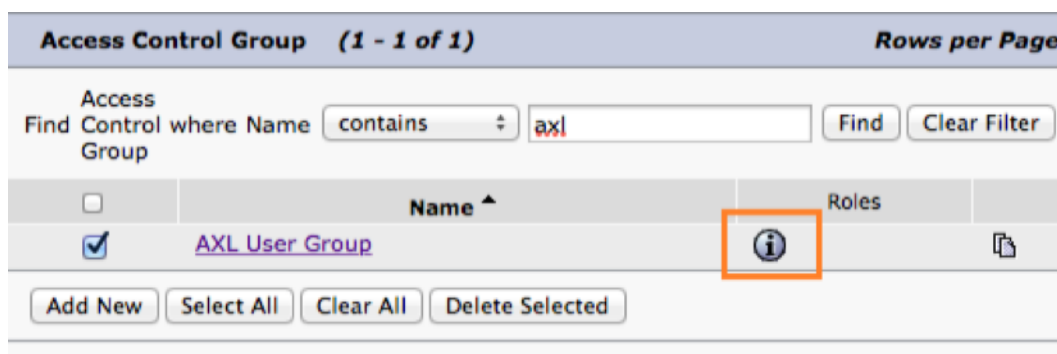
Access Control Group (1 - 1 of 1)

Rows per Page

Find Access Control Group where Name contains axl Find Clear Filter

| | Name | Roles | |
|---|---|---|---|
| | AXL User Group | | |

Add New Select All Clear All Delete Selected